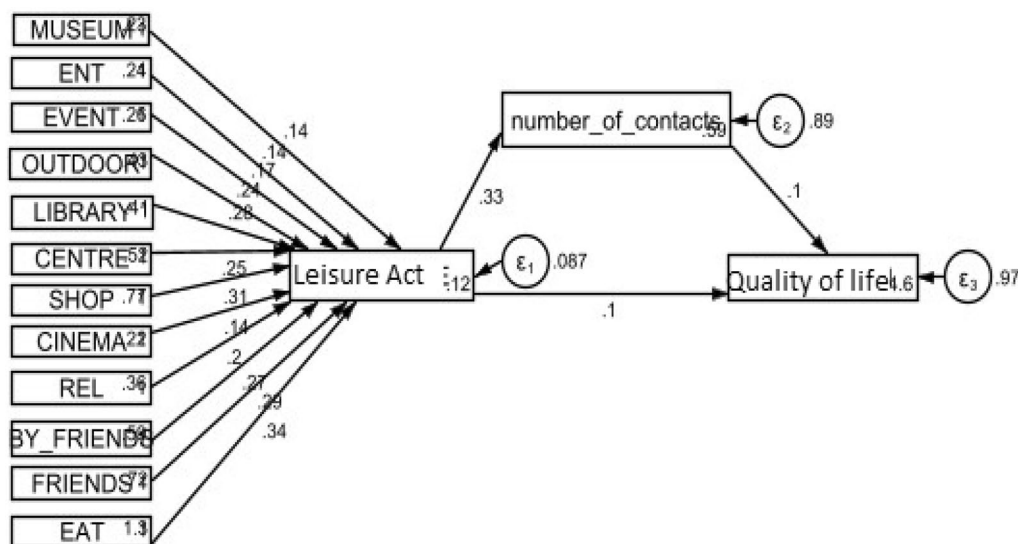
MUSEUM .23
ENT .24
EVENT .26
OUTDOOR .33
LIBRARY .41
CENTRE .52
SHOP .77
CINEMA .22
REL .36
BY_FRIENDS .58
FRIENDS .72
EAT 1.3

.14
.14
.17
.24
.28
.25
.31
.14
.2
.27
.29
.34

Leisure Act .12
$\varepsilon_1$ .087
.33
number_of_contacts .59
$\varepsilon_2$ .89
.1
.1
Quality of life 4.6
$\varepsilon_3$ .97